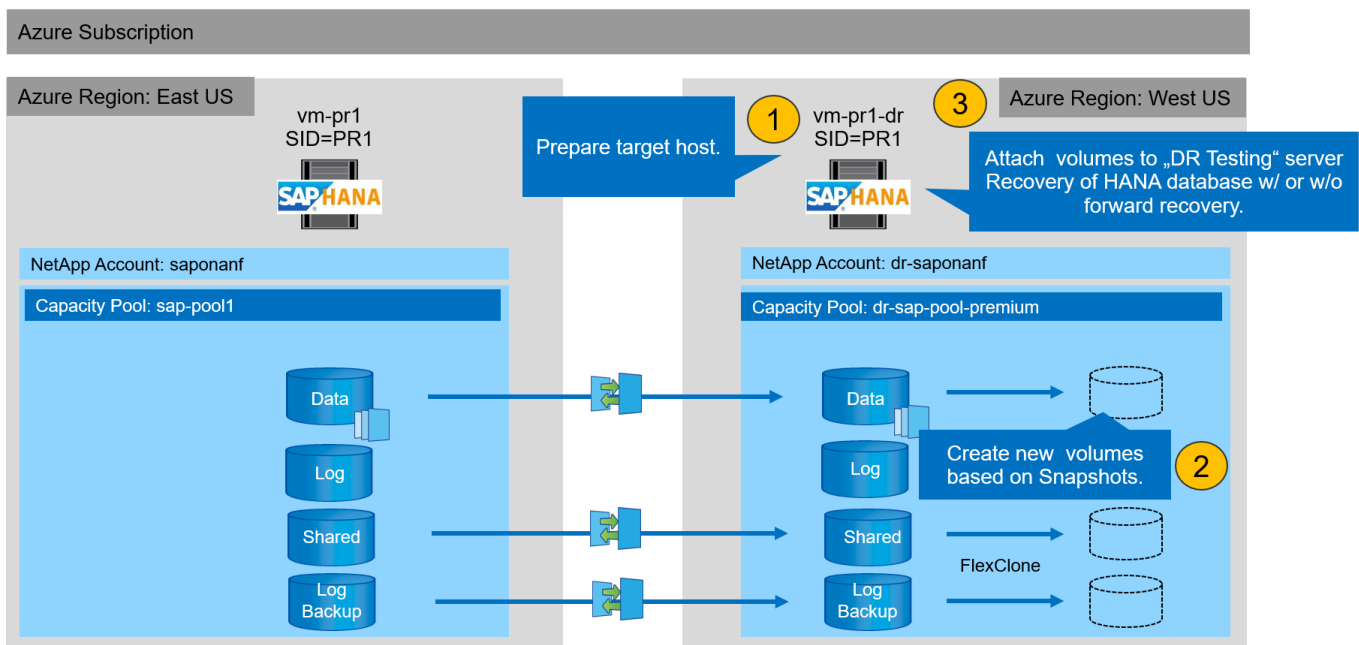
Azure Subscription

Azure Region: East US

vm-pr1
SID=PR1

SAP HANA

NetApp Account: saponanf

Capacity Pool: sap-pool1

Data

Log

Shared

Log Backup

Prepare target host.

1

vm-pr1-dr
SID=PR1

SAP HANA

3

Azure Region: West US

Attach volumes to „DR Testing" server Recovery of HANA database w/ or w/o forward recovery.

NetApp Account: dr-saponanf

Capacity Pool: dr-sap-pool-premium

Data

Log

Shared

Log Backup

Create new volumes based on Snapshots.

2

FlexClone